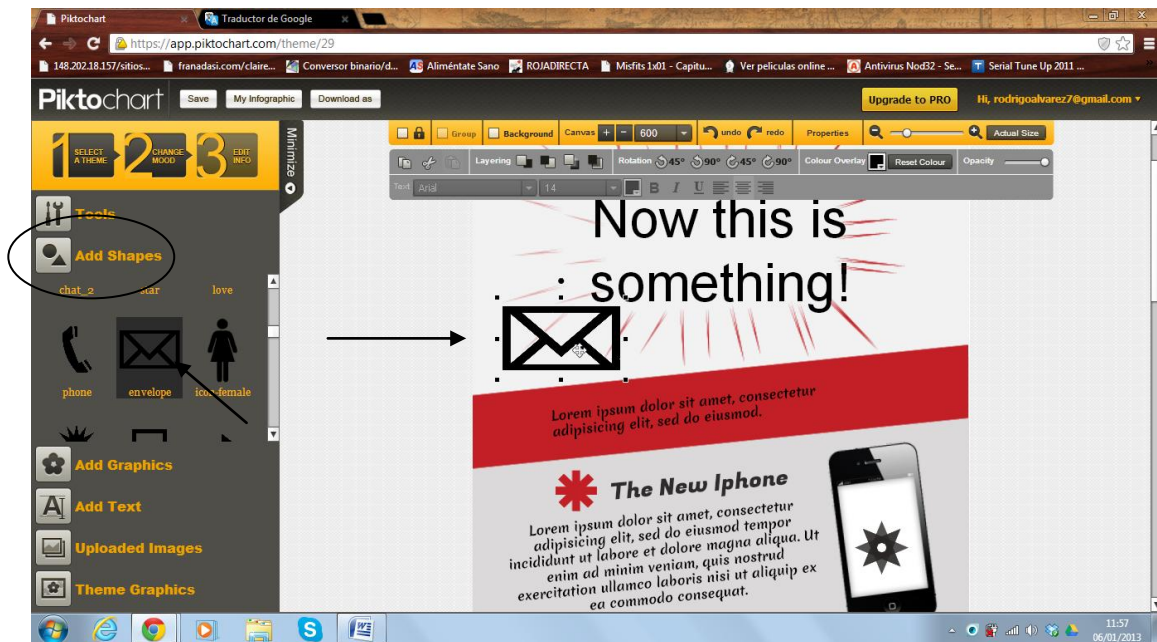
Piktochart
Traductor de Google
https://app.piktochart.com/theme/29
148.202.18.157/sitios... franadasi.com/claire... Conversor binario/d... Aliméntate Sano ROJADIRECTA Misfits 1x01 - Capitu... Ver peliculas online ... Antivirus Nod32 - Se... Serial Tune Up 2011 ...
Piktochart Save My Infographic Download as
Upgrade to PRO Hi, rodrigoalvarez7@gmail.com
1 SELECT A THEME 2 CHANGE MOOD 3 EDIT INFO
Minimize
Group Background Canvas + - 600 undo redo Properties Actual Size
Layering Rotation 45° 90° 45° 90° Colour Overlay Reset Colour Opacity
Text Arial 14 B I U
Tools
Add Shapes
chat_2 star love
phone envelope icon female
Add Graphics
Add Text
Uploaded Images
Theme Graphics
Now this is something!
Lorem ipsum dolor sit amet, consectetur adipisicing elit, sed do eiusmod.
The New Iphone
Lorem ipsum dolor sit amet, consectetur adipisicing elit, sed do eiusmod tempor incididunt ut labore et dolore magna aliqua. Ut enim ad minim veniam, quis nostrud exercitation ullamco laboris nisi ut aliquip ex ea commodo consequat.
11:57
06/01/2013